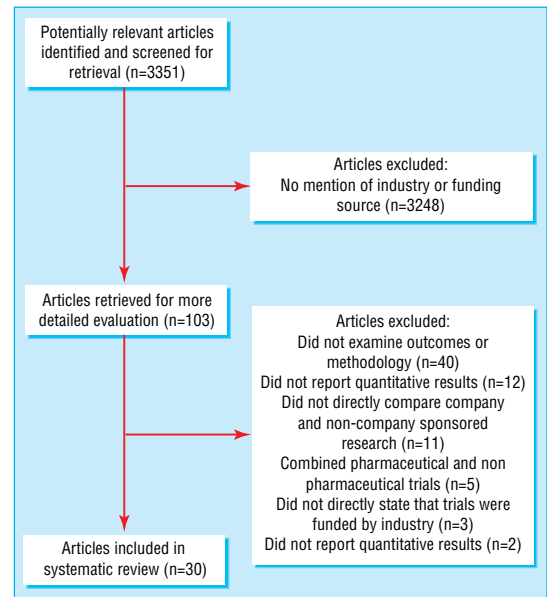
Potentially relevant articles identified and screened for retrieval (n=3351)

Articles excluded:
No mention of industry or funding source (n=3248)

Articles retrieved for more detailed evaluation (n=103)

Articles excluded:
Did not examine outcomes or methodology (n=40)
Did not report quantitative results (n=12)
Did not directly compare company and non-company sponsored research (n=11)
Combined pharmaceutical and non pharmaceutical trials (n=5)
Did not directly state that trials were funded by industry (n=3)
Did not report quantitative results (n=2)

Articles included in systematic review (n=30)